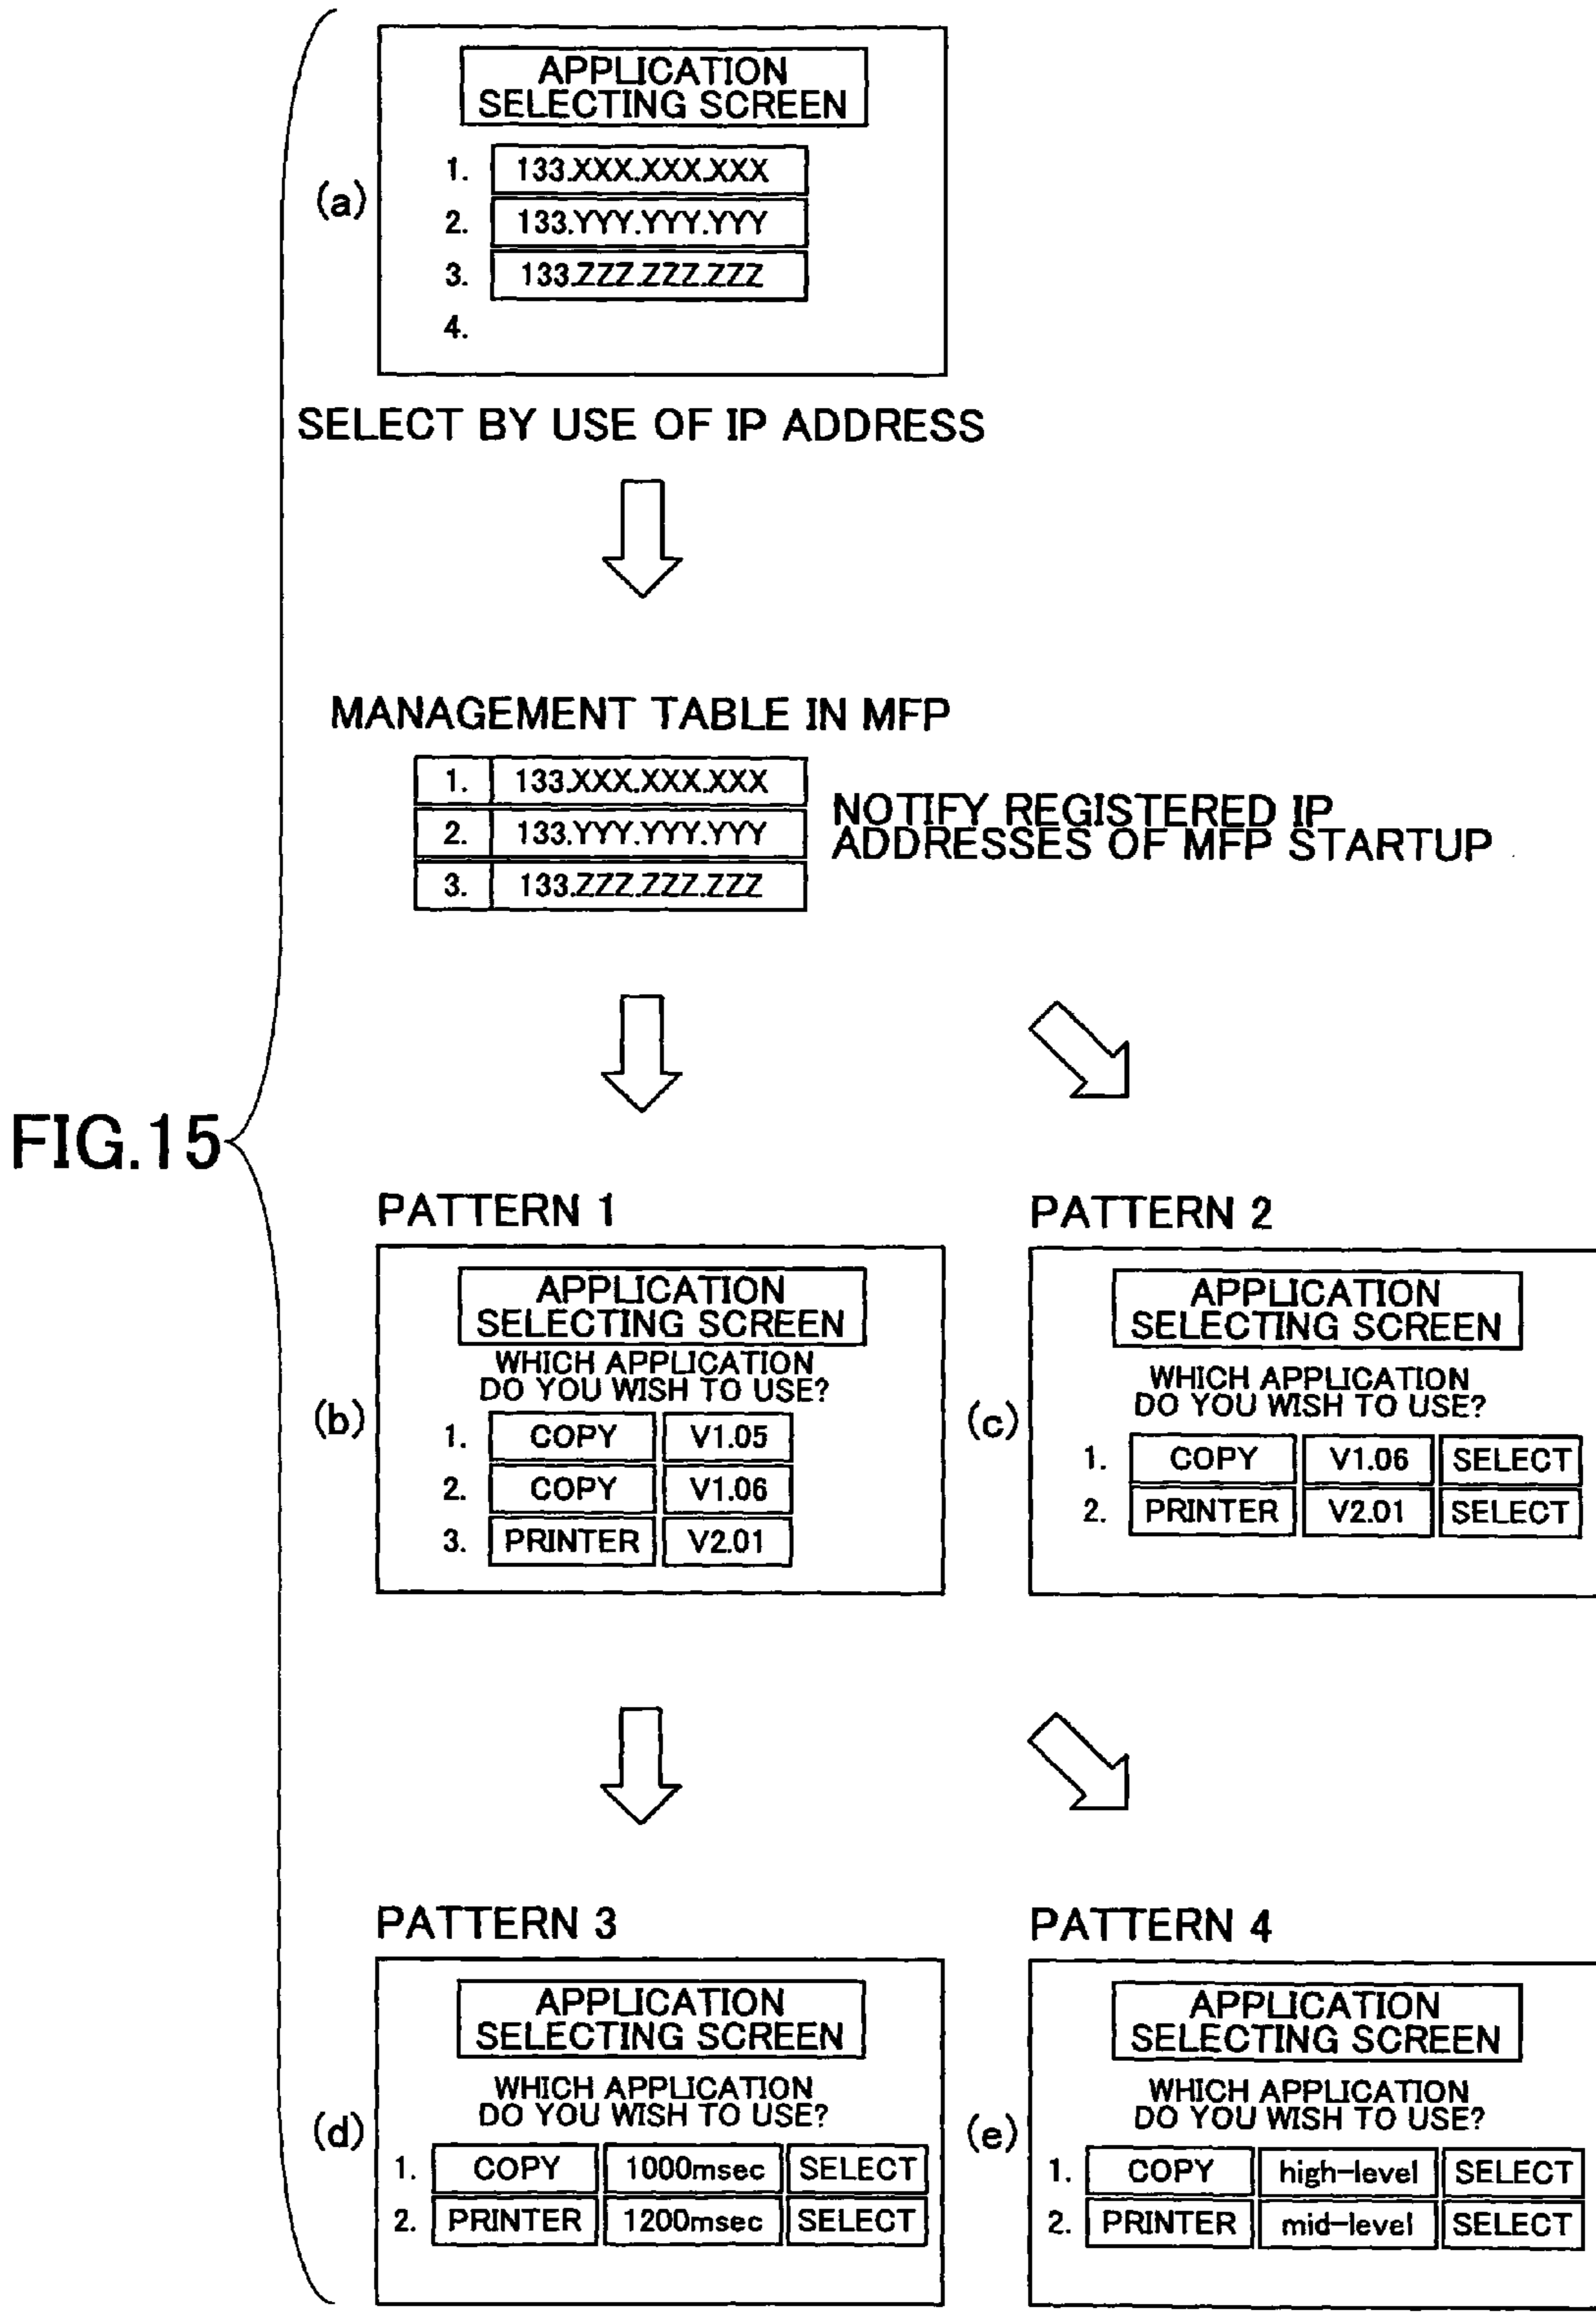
FIG.15

(a)

APPLICATION SELECTING SCREEN

1. 133.XXX.XXX.XXX
2. 133.YYY.YYY.YYY
3. 133.ZZZ.ZZZ.ZZZ
4.

SELECT BY USE OF IP ADDRESS

MANAGEMENT TABLE IN MFP

| 1. | 133.XXX.XXX.XXX |
|---|---|
| 2. | 133.YYY.YYY.YYY |
| 3. | 133.ZZZ.ZZZ.ZZZ |

NOTIFY REGISTERED IP ADDRESSES OF MFP STARTUP

PATTERN 1

(b)

APPLICATION SELECTING SCREEN

WHICH APPLICATION DO YOU WISH TO USE?

| 1. | COPY | V1.05 |
|---|---|---|
| 2. | COPY | V1.06 |
| 3. | PRINTER | V2.01 |

PATTERN 2

(c)

APPLICATION SELECTING SCREEN

WHICH APPLICATION DO YOU WISH TO USE?

| 1. | COPY | V1.06 | SELECT |
|---|---|---|---|
| 2. | PRINTER | V2.01 | SELECT |

PATTERN 3

(d)

APPLICATION SELECTING SCREEN

WHICH APPLICATION DO YOU WISH TO USE?

| 1. | COPY | 1000msec | SELECT |
|---|---|---|---|
| 2. | PRINTER | 1200msec | SELECT |

PATTERN 4

(e)

APPLICATION SELECTING SCREEN

WHICH APPLICATION DO YOU WISH TO USE?

| 1. | COPY | high-level | SELECT |
|---|---|---|---|
| 2. | PRINTER | mid-level | SELECT |